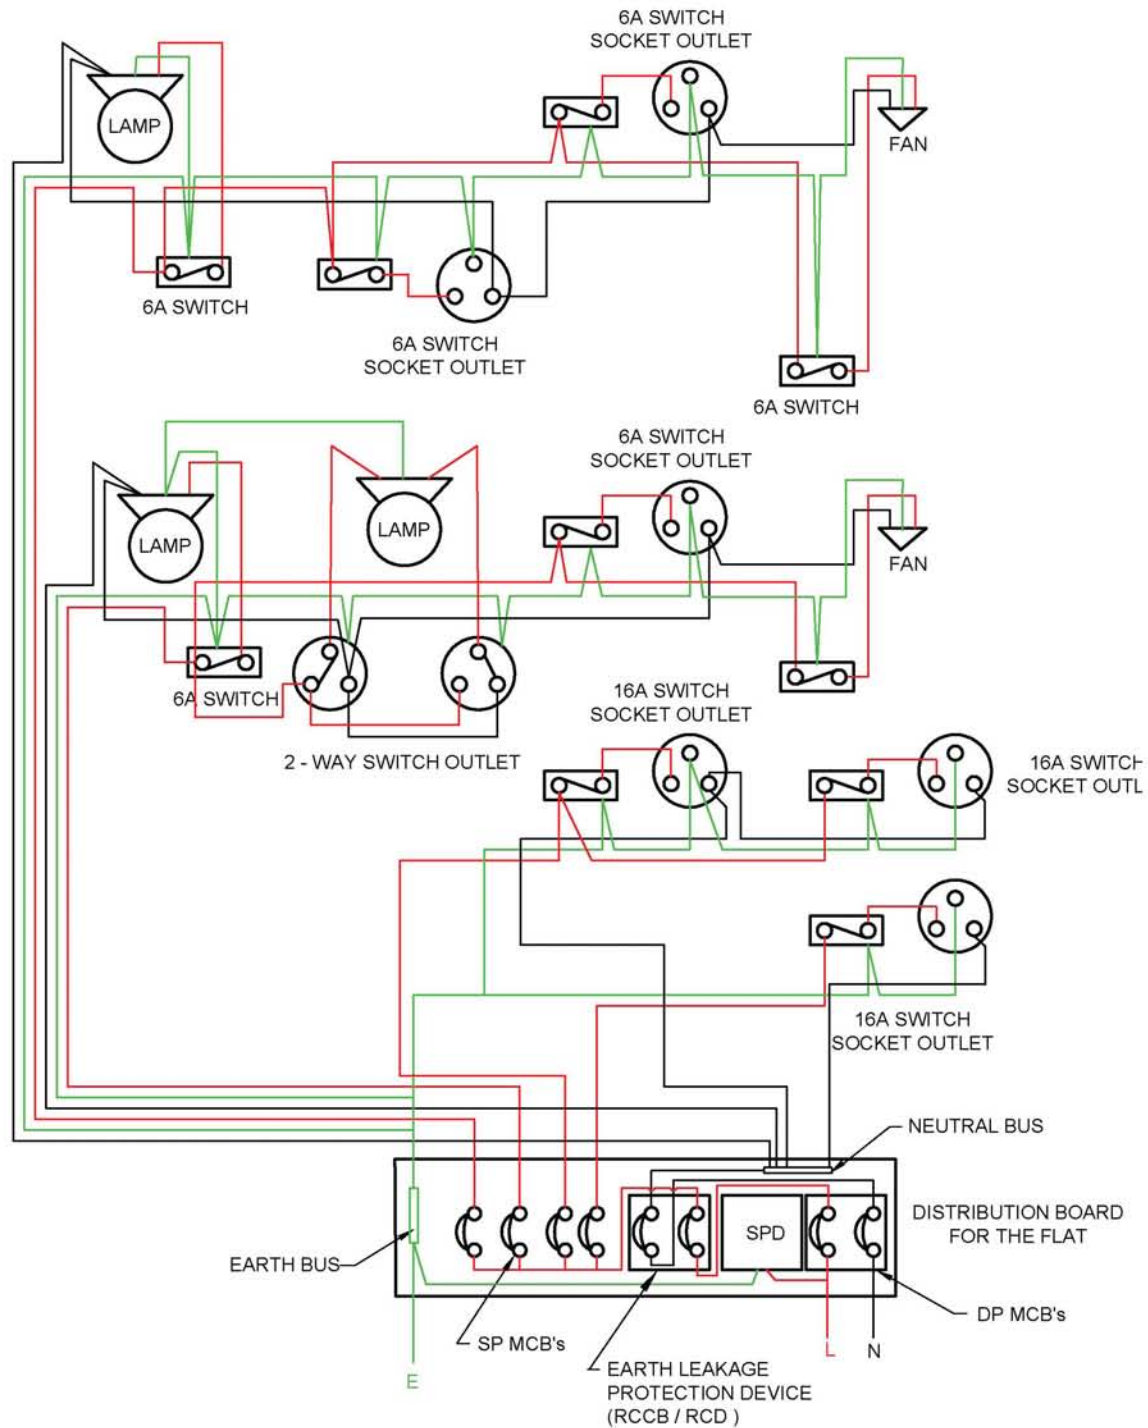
6A SWITCH
SOCKET OUTLET

LAMP

FAN

6A SWITCH

6A SWITCH
SOCKET OUTLET

6A SWITCH

6A SWITCH
SOCKET OUTLET

LAMP

LAMP

FAN

6A SWITCH

2 - WAY SWITCH OUTLET

16A SWITCH
SOCKET OUTLET

16A SWITCH
SOCKET OUTL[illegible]

16A SWITCH
SOCKET OUTLET

NEUTRAL BUS

SPD

DISTRIBUTION BOARD
FOR THE FLAT

EARTH BUS

DP MCB's

SP MCB's

L

N

E

EARTH LEAKAGE
PROTECTION DEVICE
(RCCB / RCD )